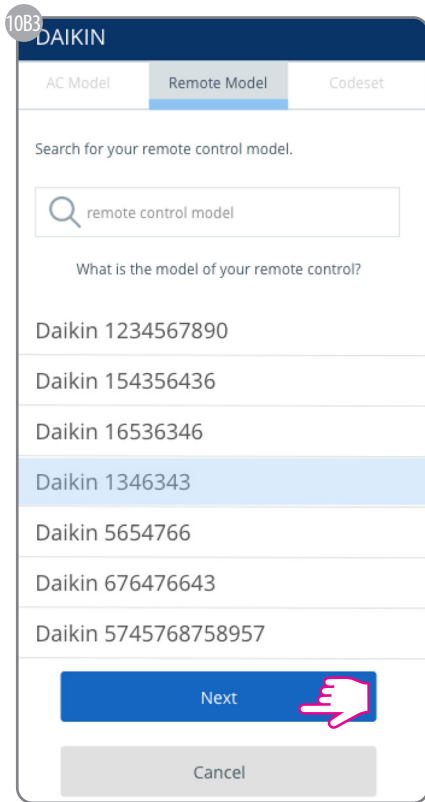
10B3
DAIKIN

AC Model
Remote Model
Codeset

Search for your remote control model.

remote control model

What is the model of your remote control?

Daikin 1234567890
Daikin 154356436
Daikin 16536346
Daikin 1346343
Daikin 5654766
Daikin 676476643
Daikin 5745768758957

Next

Cancel